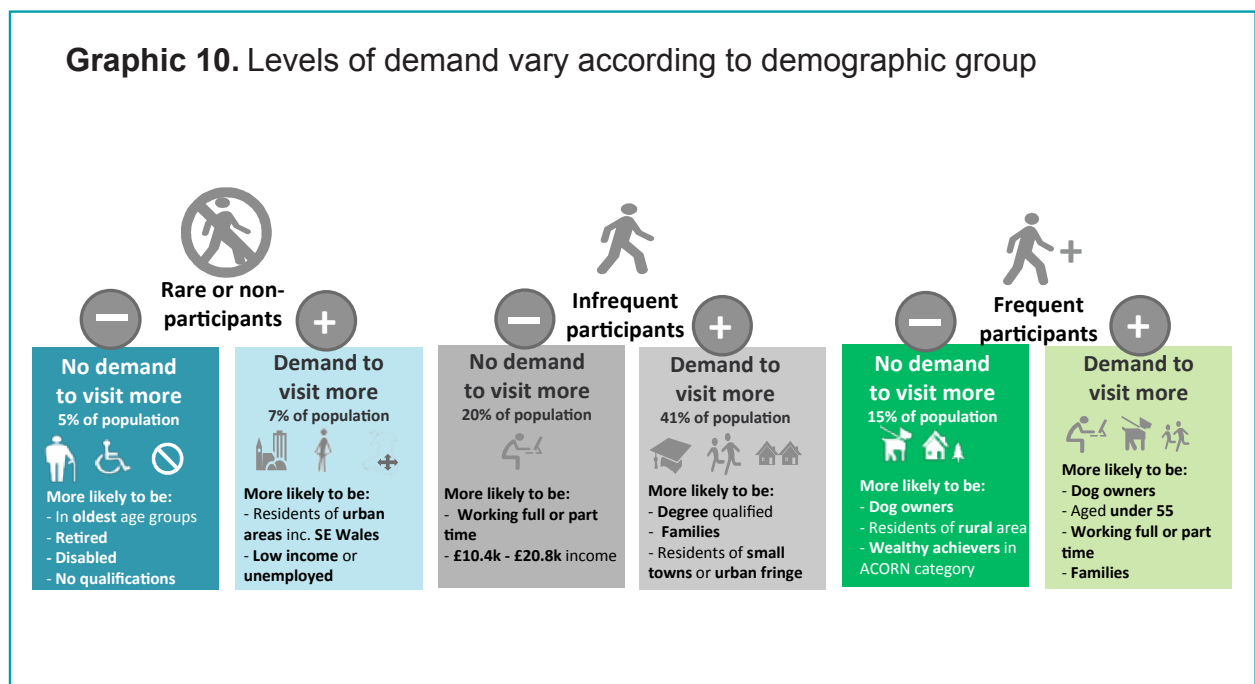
**Graphic 10.** Levels of demand vary according to demographic group

Rare or non-participants

No demand to visit more
5% of population
More likely to be:
- In **oldest** age groups
- **Retired**
- **Disabled**
- **No qualifications**

Demand to visit more
7% of population
More likely to be:
- Residents of **urban areas** inc. **SE Wales**
- **Low income** or **unemployed**

Infrequent participants

No demand to visit more
20% of population
More likely to be:
- **Working full or part time**
- **£10.4k - £20.8k** income

Demand to visit more
41% of population
More likely to be:
- **Degree** qualified
- **Families**
- Residents of **small towns** or **urban fringe**

Frequent participants

No demand to visit more
15% of population
More likely to be:
- **Dog owners**
- Residents of **rural** area
- **Wealthy achievers** in ACORN category

Demand to visit more
More likely to be:
- **Dog owners**
- Aged **under 55**
- **Working full or part time**
- **Families**